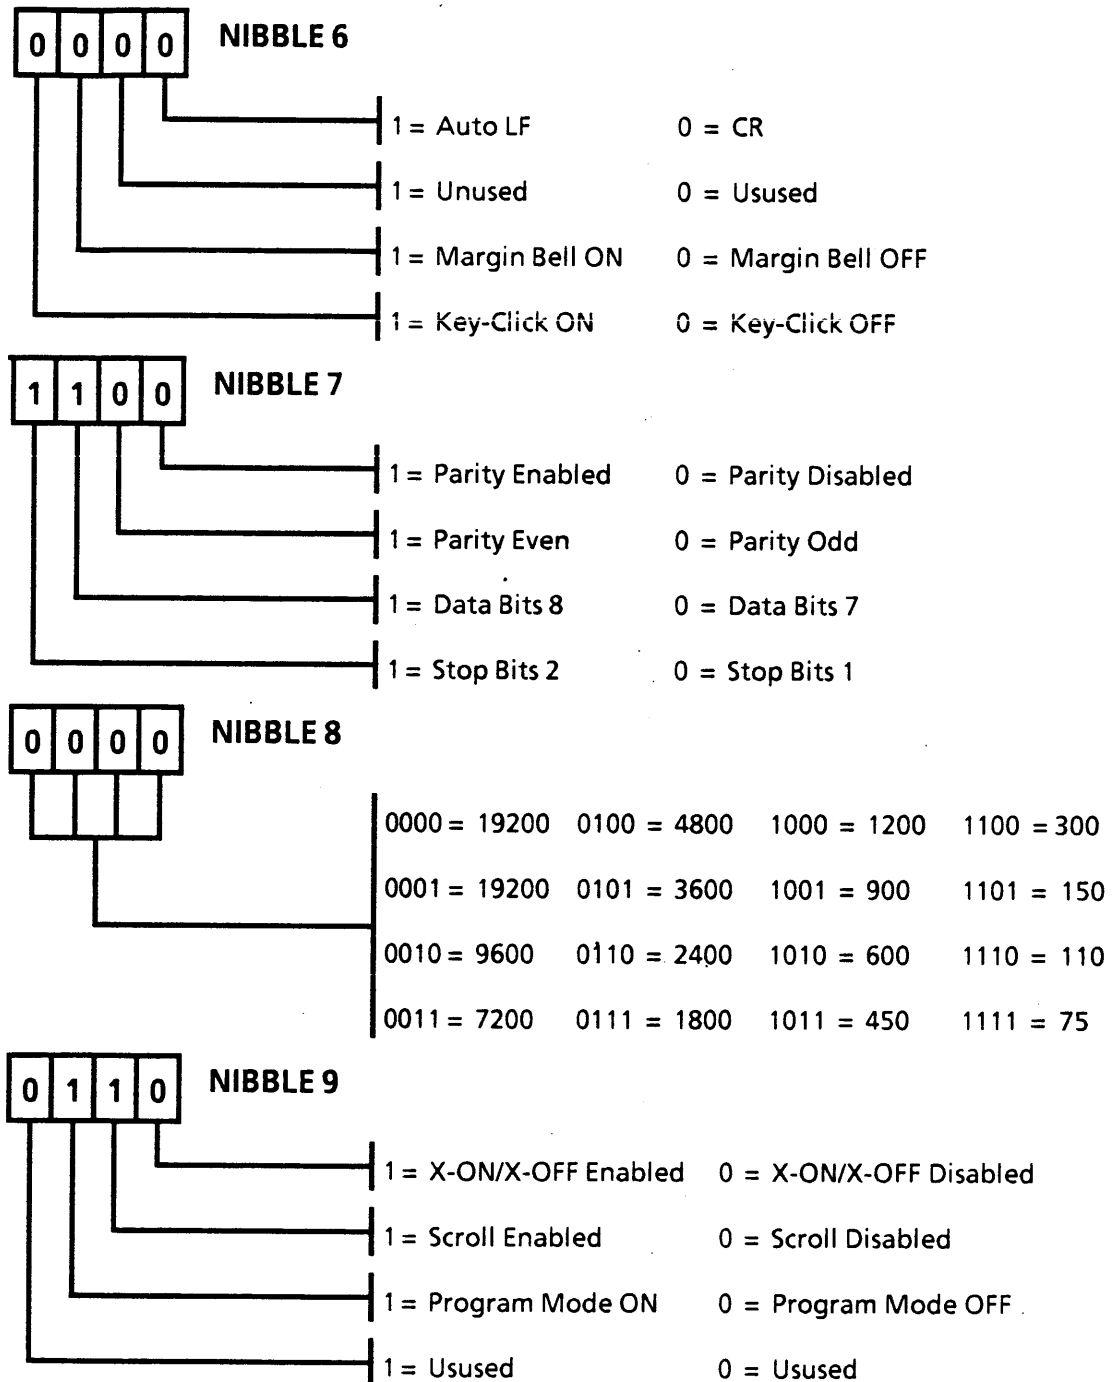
0 0 0 0 NIBBLE 6

1 = Auto LF 0 = CR

1 = Unused 0 = Usused

1 = Margin Bell ON 0 = Margin Bell OFF

1 = Key-Click ON 0 = Key-Click OFF

1 1 0 0 NIBBLE 7

1 = Parity Enabled 0 = Parity Disabled

1 = Parity Even 0 = Parity Odd

1 = Data Bits 8 0 = Data Bits 7

1 = Stop Bits 2 0 = Stop Bits 1

0 0 0 0 NIBBLE 8

0000 = 19200 0100 = 4800 1000 = 1200 1100 = 300

0001 = 19200 0101 = 3600 1001 = 900 1101 = 150

0010 = 9600 0110 = 2400 1010 = 600 1110 = 110

0011 = 7200 0111 = 1800 1011 = 450 1111 = 75

0 1 1 0 NIBBLE 9

1 = X-ON/X-OFF Enabled 0 = X-ON/X-OFF Disabled

1 = Scroll Enabled 0 = Scroll Disabled

1 = Program Mode ON 0 = Program Mode OFF

1 = Usused 0 = Usused